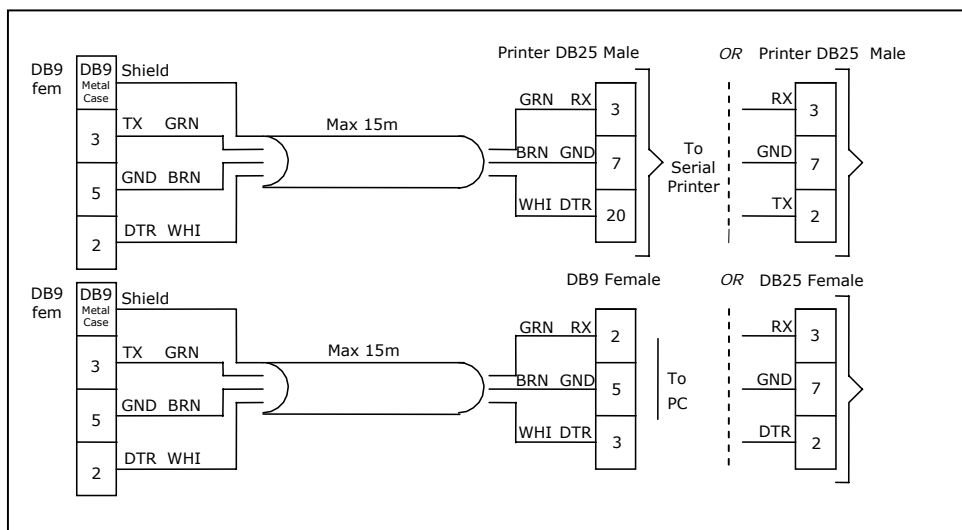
DB9 fem
DB9 Metal Case
Shield
3
TX GRN
5
GND BRN
2
DTR WHI
Max 15m
Printer DB25 Male
GRN RX
3
BRN GND
7
WHI DTR
20
To Serial Printer
OR Printer DB25 Male
RX
3
GND
7
TX
2

DB9 fem
DB9 Metal Case
Shield
3
TX GRN
5
GND BRN
2
DTR WHI
Max 15m
DB9 Female
GRN RX
2
BRN GND
5
WHI DTR
3
To PC
OR DB25 Female
RX
3
GND
7
DTR
2